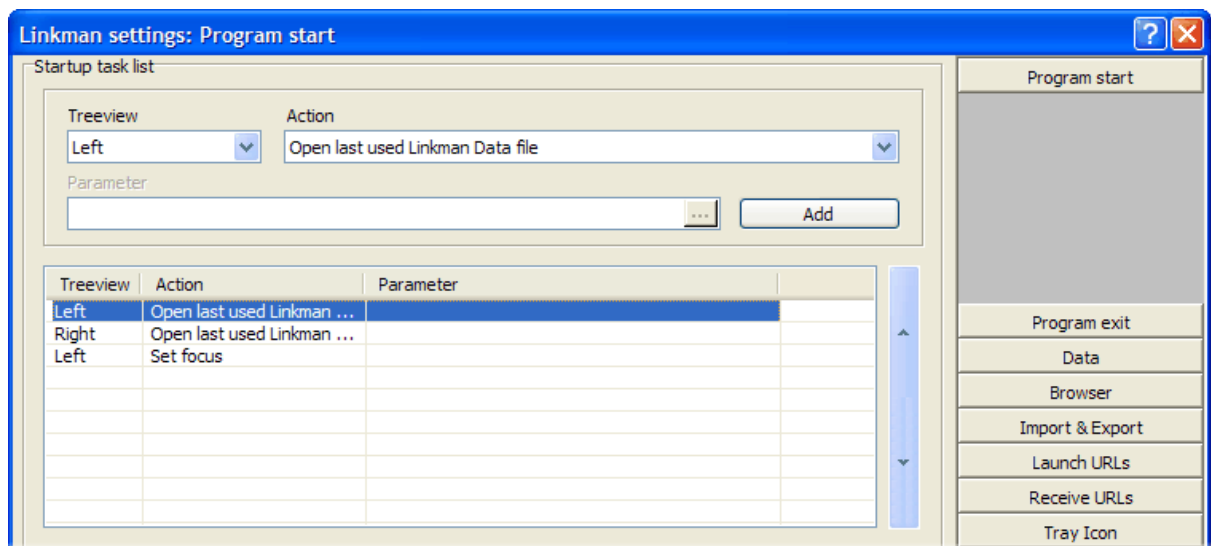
Linkman settings: Program start

Startup task list

Treeview
Left

Action
Open last used Linkman Data file

Parameter

...

Add

| Treeview | Action | Parameter |
|---|---|---|
| Left | Open last used Linkman ... | |
| Right | Open last used Linkman ... | |
| Left | Set focus | |

Program start

Program exit

Data

Browser

Import & Export

Launch URLs

Receive URLs

Tray Icon